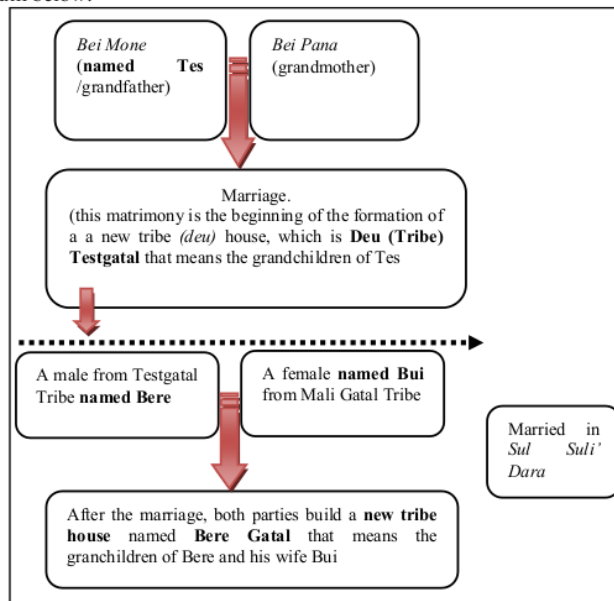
*Bei Mone* **(named Tes** /grandfather)

*Bei Pana* (grandmother)

Marriage.
(this matrimony is the beginning of the formation of a a new tribe *(deu)* house, which is **Deu (Tribe) Testgatal** that means the grandchildren of Tes

A male from Testgatal Tribe **named Bere**

A female **named Bui** from Mali Gatal Tribe

Married in *Sul Suli' Dara*

After the marriage, both parties build a **new tribe house** named **Bere Gatal** that means the granchildren of Bere and his wife Bui